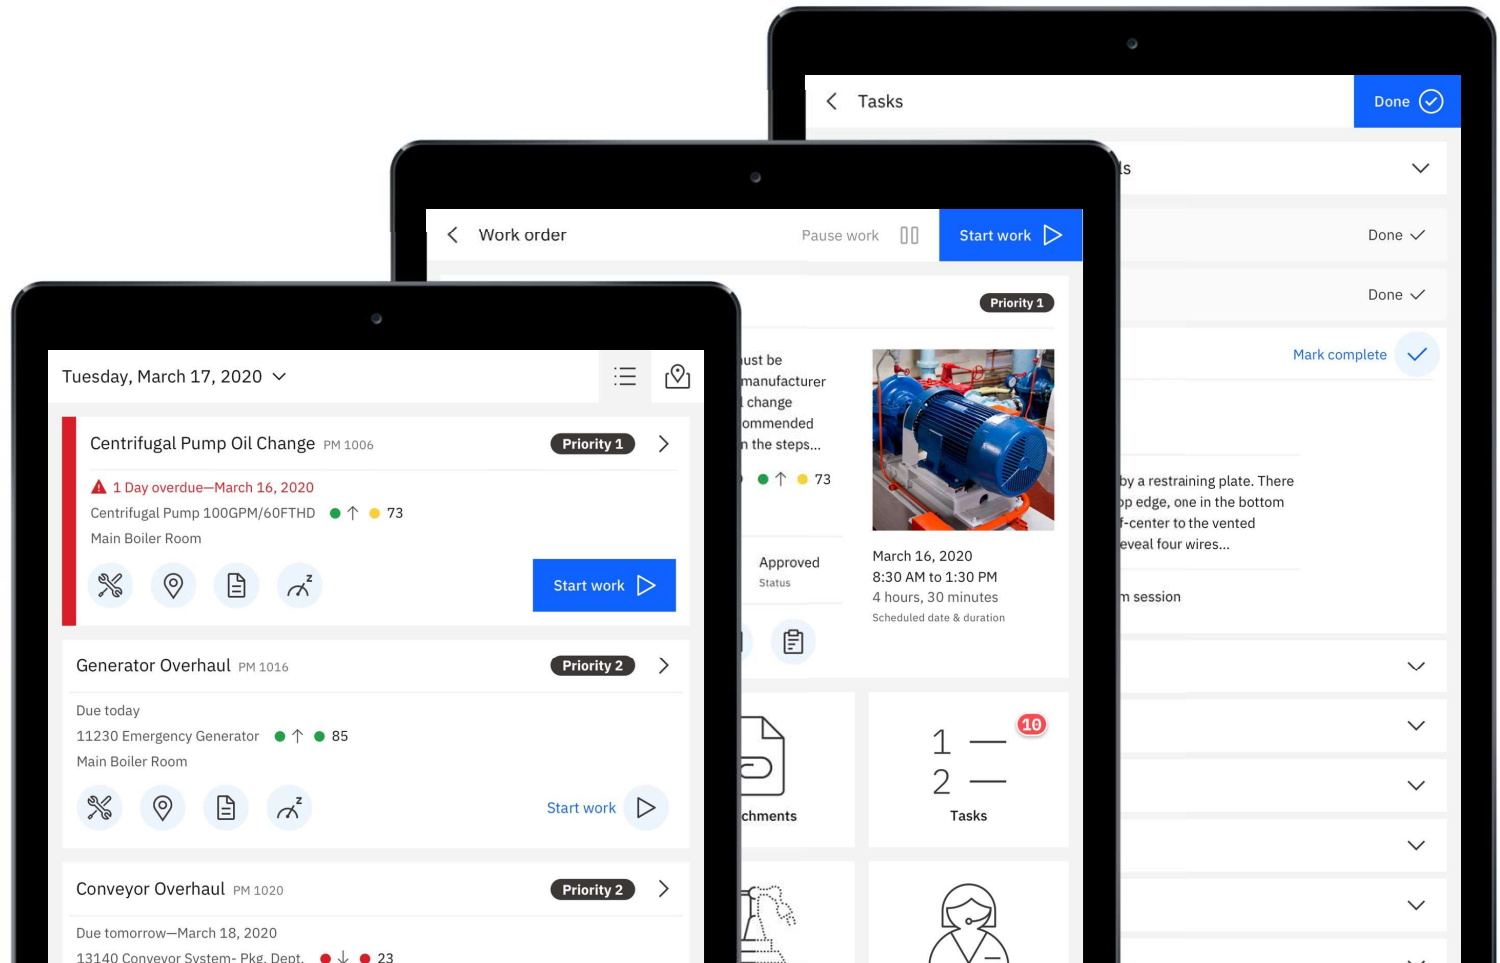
Tasks

Done

ls

Done

Done

Mark complete

by a restraining plate. There op edge, one in the bottom f-center to the vented eveal four wires...

n session

Work order

Pause work

Start work

Priority 1

ust be manufacturer l change ommended n the steps...

73

Approved
Status

March 16, 2020
8:30 AM to 1:30 PM
4 hours, 30 minutes
Scheduled date & duration

chments

10

1
2

Tasks

Tuesday, March 17, 2020

Centrifugal Pump Oil Change PM 1006

Priority 1

1 Day overdue—March 16, 2020

Centrifugal Pump 100GPM/60FTHD 73

Main Boiler Room

Start work

Generator Overhaul PM 1016

Priority 2

Due today

11230 Emergency Generator 85

Main Boiler Room

Start work

Conveyor Overhaul PM 1020

Priority 2

Due tomorrow—March 18, 2020

13140 Conveyor System- Pkg. Dept. 23